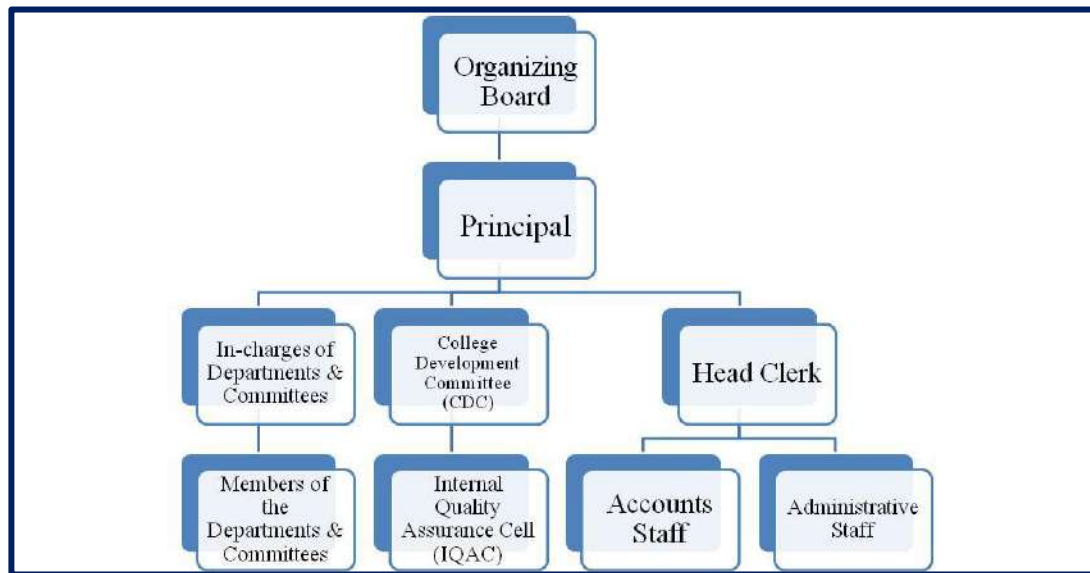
Organizing Board

Principal

In-charges of Departments & Committees

College Development Committee (CDC)

Head Clerk

Members of the Departments & Committees

Internal Quality Assurance Cell (IQAC)

Accounts Staff

Administrative Staff